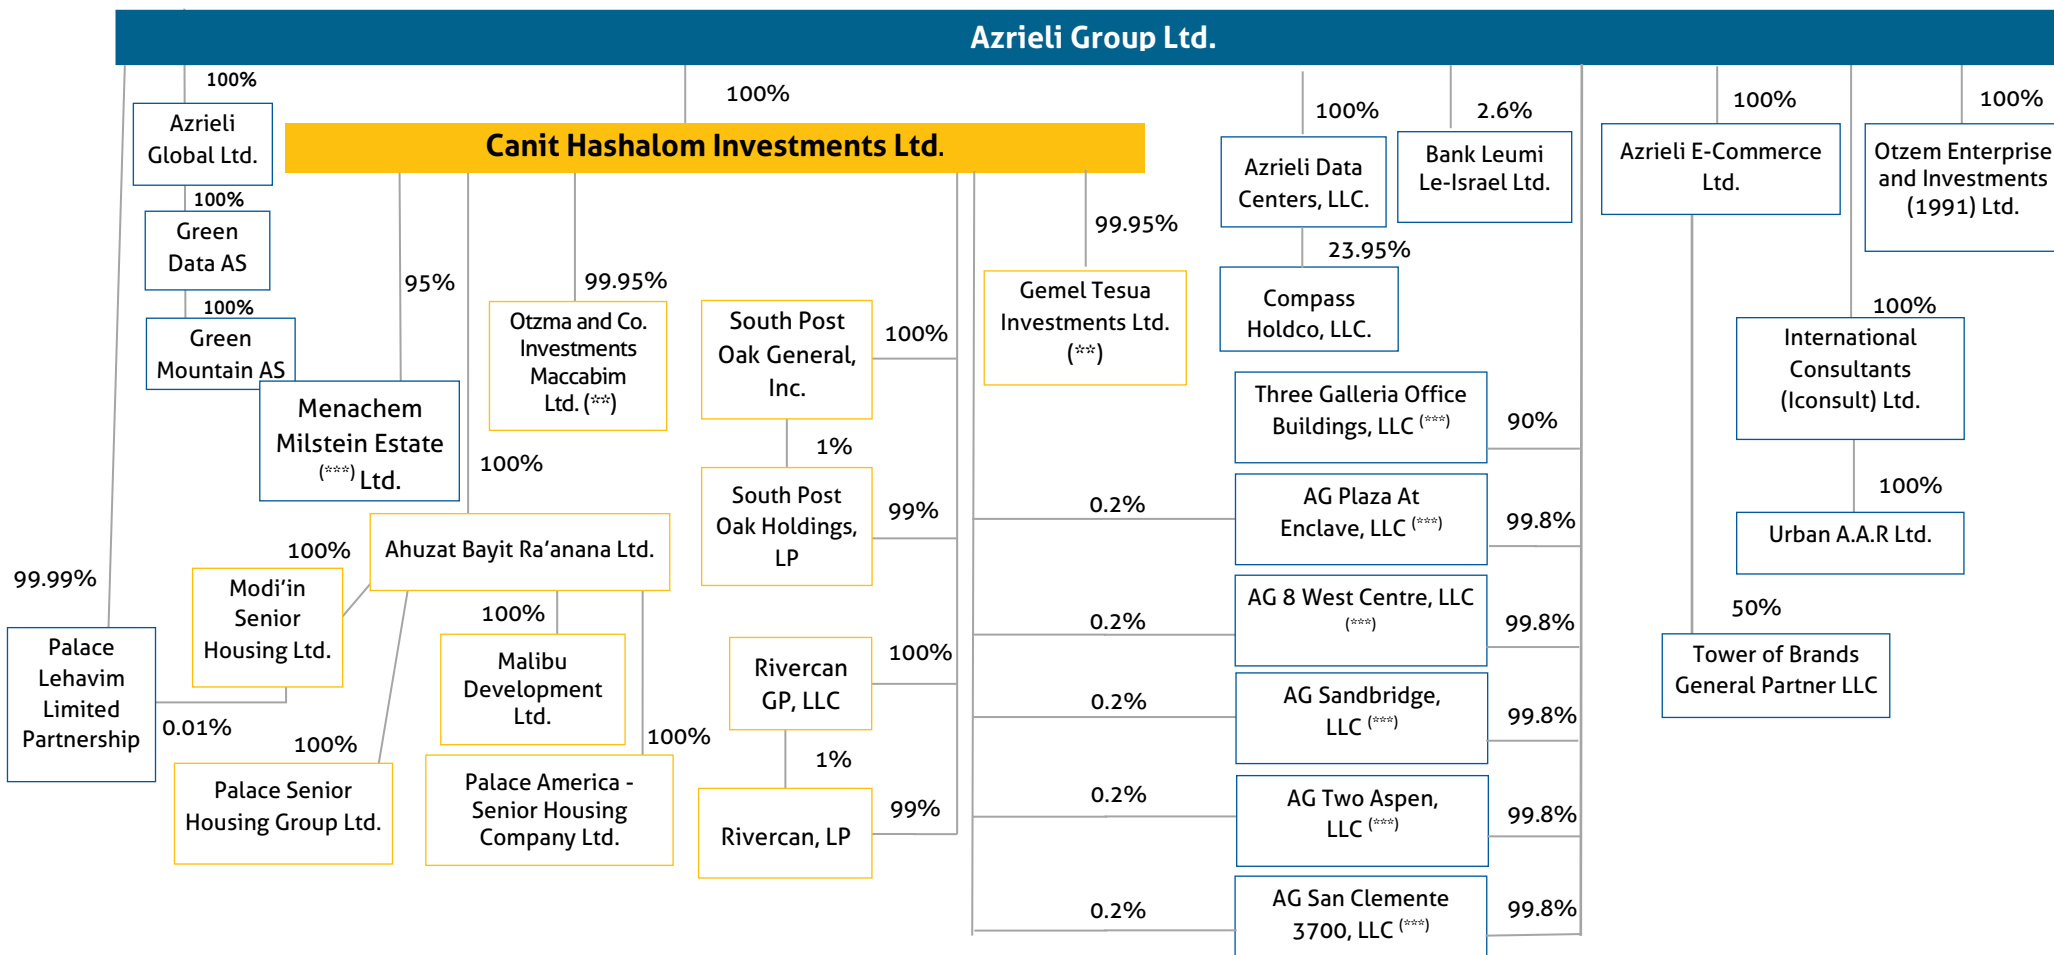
Azrieli Group Ltd.

100%

Azrieli Global Ltd.

100%

Green Data AS

100%

Green Mountain AS

100%

Canit Hashalom Investments Ltd.

95%

Menachem Milstein Estate $^{(***)}$ Ltd.

99.95%

Otzma and Co. Investments Maccabim Ltd. $^{(**)}$

South Post Oak General, Inc.

100%

1%

South Post Oak Holdings, LP

99%

100%

99.95%

Gemel Tesua Investments Ltd. $^{(**)}$

100%

Azrieli Data Centers, LLC.

2.6%

Bank Leumi Le-Israel Ltd.

23.95%

Compass Holdco, LLC.

100%

Azrieli E-Commerce Ltd.

100%

Otzem Enterprise and Investments (1991) Ltd.

100%

International Consultants (Iconsult) Ltd.

100%

Urban A.A.R Ltd.

50%

Tower of Brands General Partner LLC

Three Galleria Office Buildings, LLC $^{(***)}$

90%

0.2%

AG Plaza At Enclave, LLC $^{(***)}$

99.8%

0.2%

AG 8 West Centre, LLC $^{(***)}$

99.8%

0.2%

AG Sandbridge, LLC $^{(***)}$

99.8%

0.2%

AG Two Aspen, LLC $^{(***)}$

99.8%

0.2%

AG San Clemente 3700, LLC $^{(***)}$

99.8%

99.99%

Palace Lehavim Limited Partnership

0.01%

100%

Modi'in Senior Housing Ltd.

Ahuzat Bayit Ra'anana Ltd.

100%

Malibu Development Ltd.

100%

Palace Senior Housing Group Ltd.

100%

Palace America - Senior Housing Company Ltd.

Rivercan GP, LLC

100%

1%

Rivercan, LP

99%